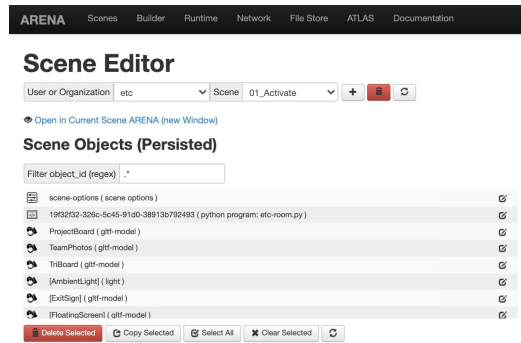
ARENA Scenes Builder Runtime Network File Store ATLAS Documentation

Scene Editor

User or Organization etc Scene 01_Activate

Open in Current Scene ARENA (new Window)

Scene Objects (Persisted)

Filter object_id (regex) .*

scene-options ( scene options )
19f32f32-326c-5c45-91d0-38913b792493 ( python program: etc-room.py )
ProjectBoard ( gltf-model )
TeamPhotos ( gltf-model )
TriBoard ( gltf-model )
[AmbientLight] ( light )
[ExitSign] ( gltf-model )
[FloatingScreen] ( gltf-model )

Delete Selected Copy Selected Select All Clear Selected